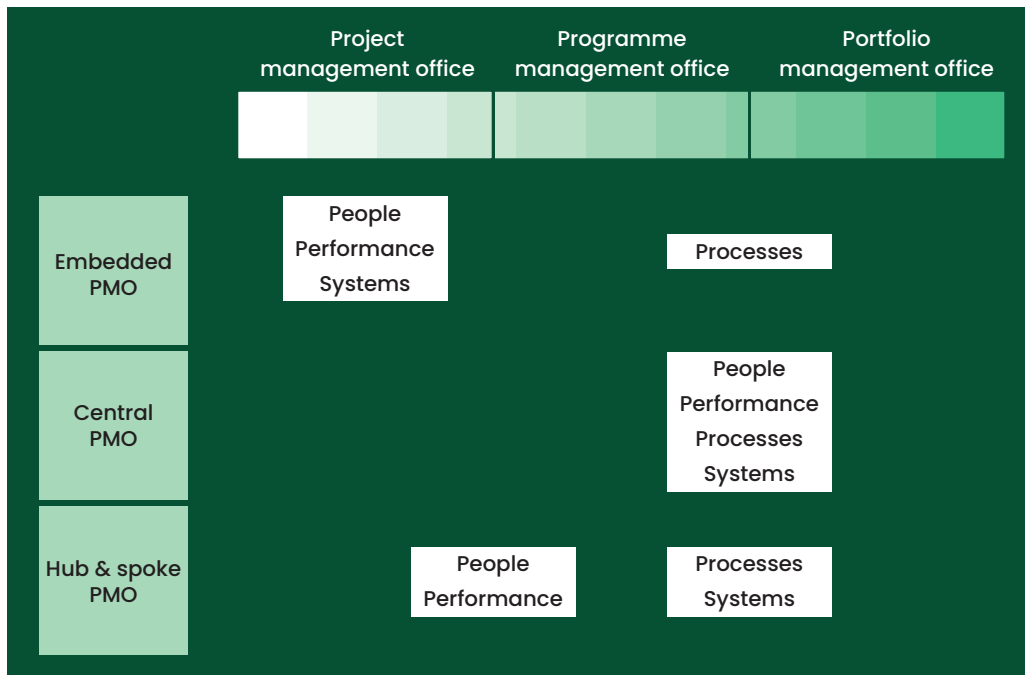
Project management office

Programme management office

Portfolio management office

Embedded PMO

People
Performance
Systems

Processes

Central PMO

People
Performance
Processes
Systems

Hub & spoke PMO

People
Performance

Processes
Systems